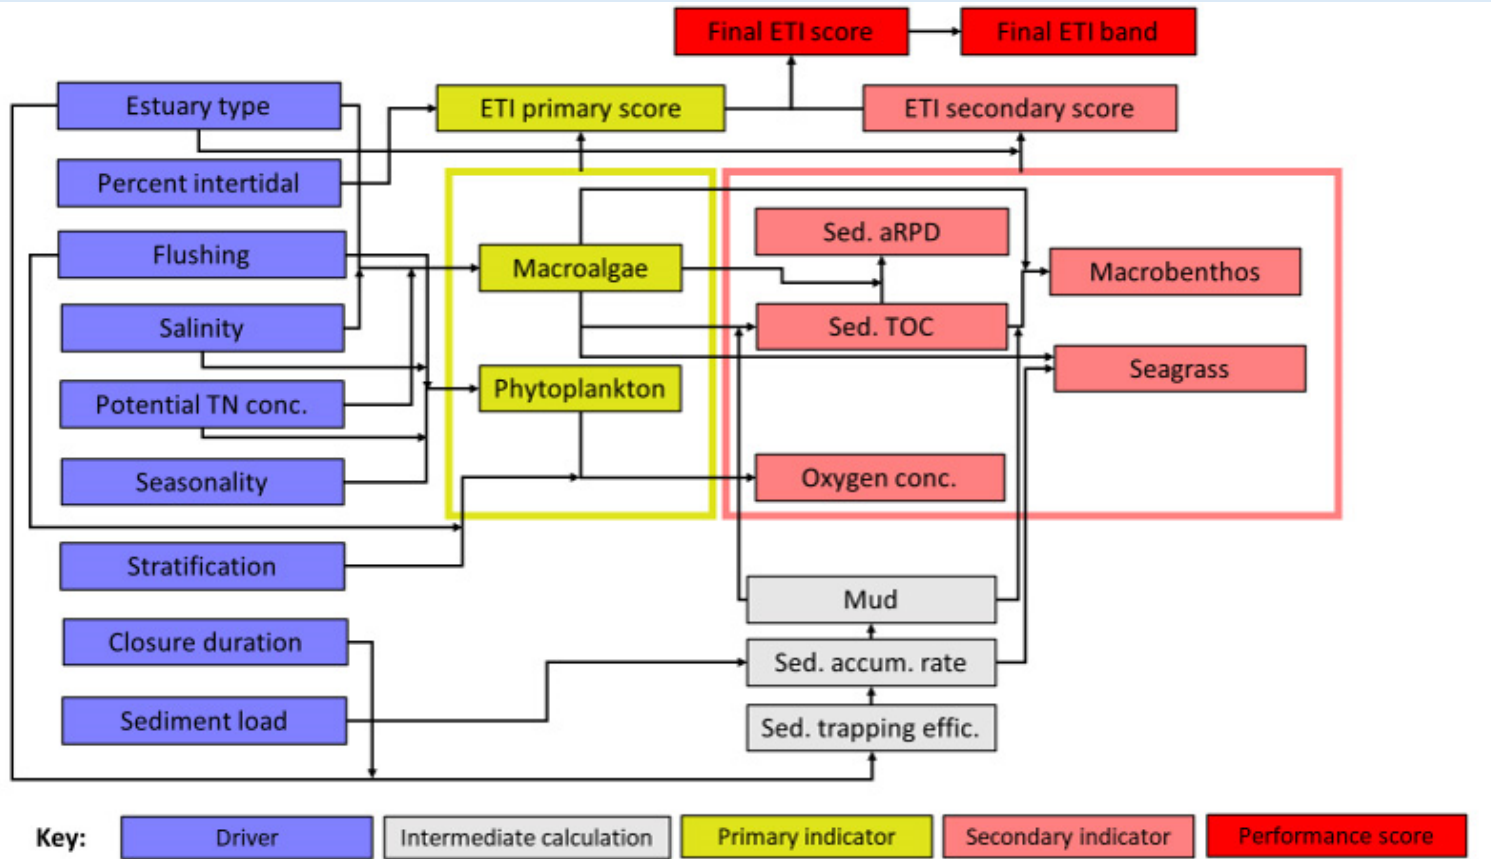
Final ETI score
Final ETI band
Estuary type
ETI primary score
ETI secondary score
Percent intertidal
Sed. aRPD
Flushing
Macroalgae
Macrobenthos
Salinity
Sed. TOC
Seagrass
Potential TN conc.
Phytoplankton
Seasonality
Oxygen conc.
Stratification
Mud
Closure duration
Sed. accum. rate
Sediment load
Sed. trapping effic.

Key:
Driver
Intermediate calculation
Primary indicator
Secondary indicator
Performance score